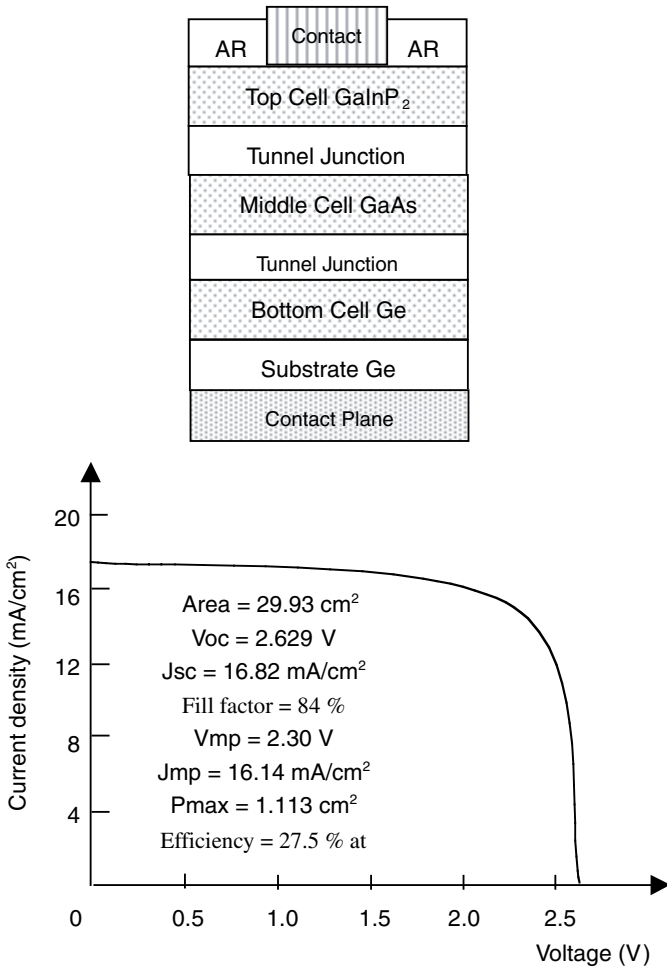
AR | Contact | AR

Top Cell $GaInP_2$

Tunnel Junction

Middle Cell GaAs

Tunnel Junction

Bottom Cell Ge

Substrate Ge

Contact Plane

20
16
12
8
4

Current density (mA/cm$^2$)

Area = 29.93 cm$^2$
Voc = 2.629 V
Jsc = 16.82 mA/cm$^2$
Fill factor = 84 %
Vmp = 2.30 V
Jmp = 16.14 mA/cm$^2$
Pmax = 1.113 cm$^2$
Efficiency = 27.5 % at

0 0.5 1.0 1.5 2.0 2.5

Voltage (V)